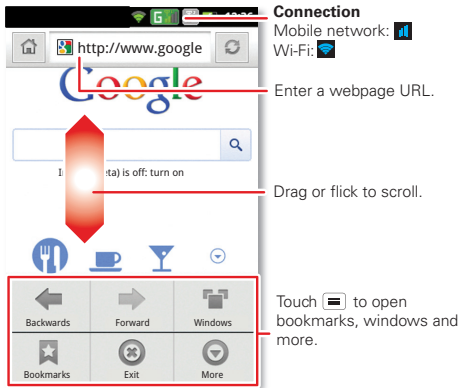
http://www.google

Google

I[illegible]eta) is off: turn on

Backwards
Forward
Windows
Bookmarks
Exit
More

Connection
Mobile network:
Wi-Fi:

Enter a webpage URL.

Drag or flick to scroll.

Touch to open bookmarks, windows and more.